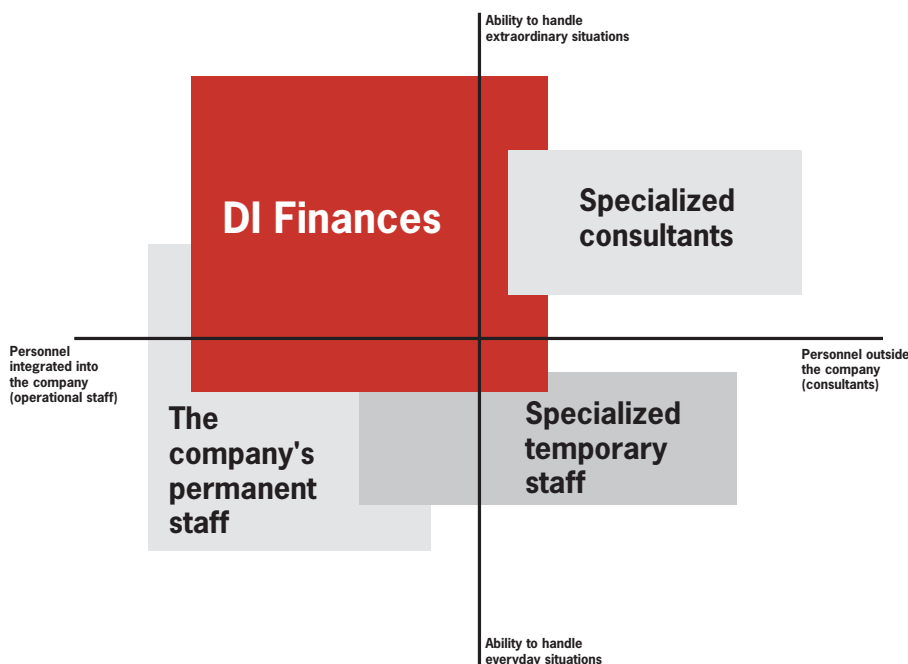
Ability to handle extraordinary situations

DI Finances

Specialized consultants

Personnel integrated into the company (operational staff)

Personnel outside the company (consultants)

The company's permanent staff

Specialized temporary staff

Ability to handle everyday situations